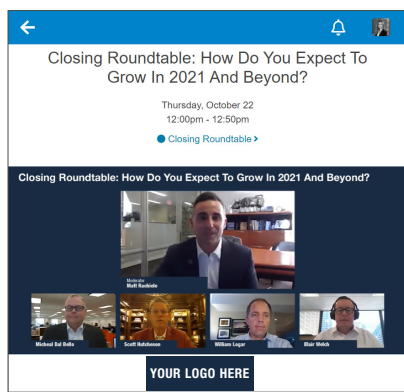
Closing Roundtable: How Do You Expect To Grow In 2021 And Beyond?

Thursday, October 22
12:00pm - 12:50pm

Closing Roundtable >

Closing Roundtable: How Do You Expect To Grow In 2021 And Beyond?

Moderator
Matt Rachide

Micheal Dal Bello

Scott Hutcheson

William Logar

Blair Welch

YOUR LOGO HERE